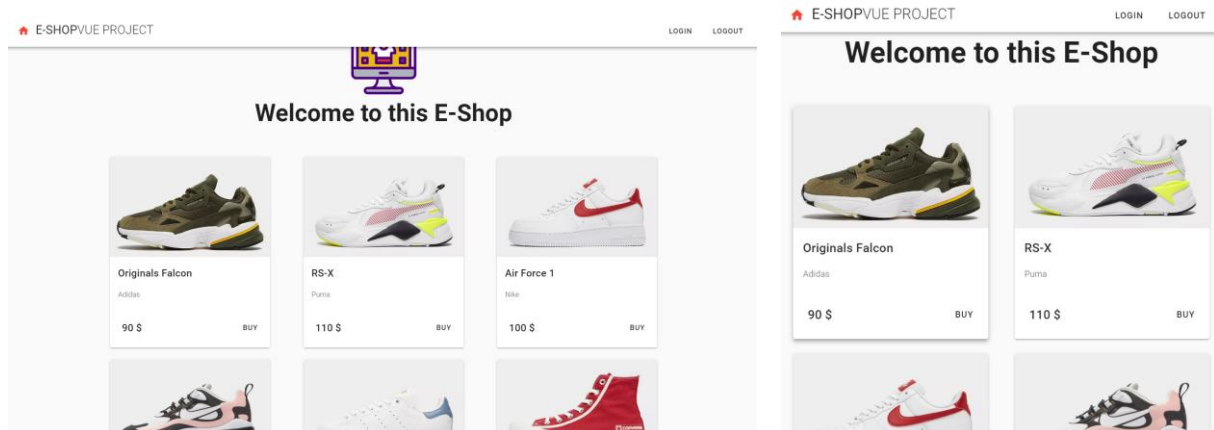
E-SHOPVUE PROJECT

LOGIN LOGOUT

Welcome to this E-Shop

Originals Falcon
Adidas
90 $ BUY

RS-X
Puma
110 $ BUY

Air Force 1
Nike
100 $ BUY

E-SHOPVUE PROJECT

LOGIN LOGOUT

Welcome to this E-Shop

Originals Falcon
Adidas
90 $ BUY

RS-X
Puma
110 $ BUY